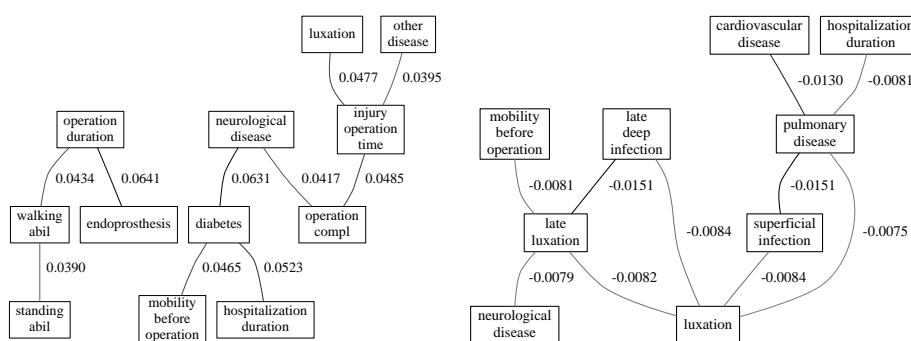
luxation

other disease

0.0477

0.0395

injury operation time

operation duration

neurological disease

0.0434

0.0641

0.0631

0.0417

0.0485

walking abil

endoprosthesis

diabetes

operation compl

0.0390

0.0465

0.0523

standing abil

mobility before operation

hospitalization duration

cardiovascular disease

hospitalization duration

-0.0130

-0.0081

mobility before operation

late deep infection

pulmonary disease

-0.0081

-0.0151

-0.0151

late luxation

-0.0084

superficial infection

-0.0075

-0.0079

-0.0082

-0.0084

neurological disease

luxation